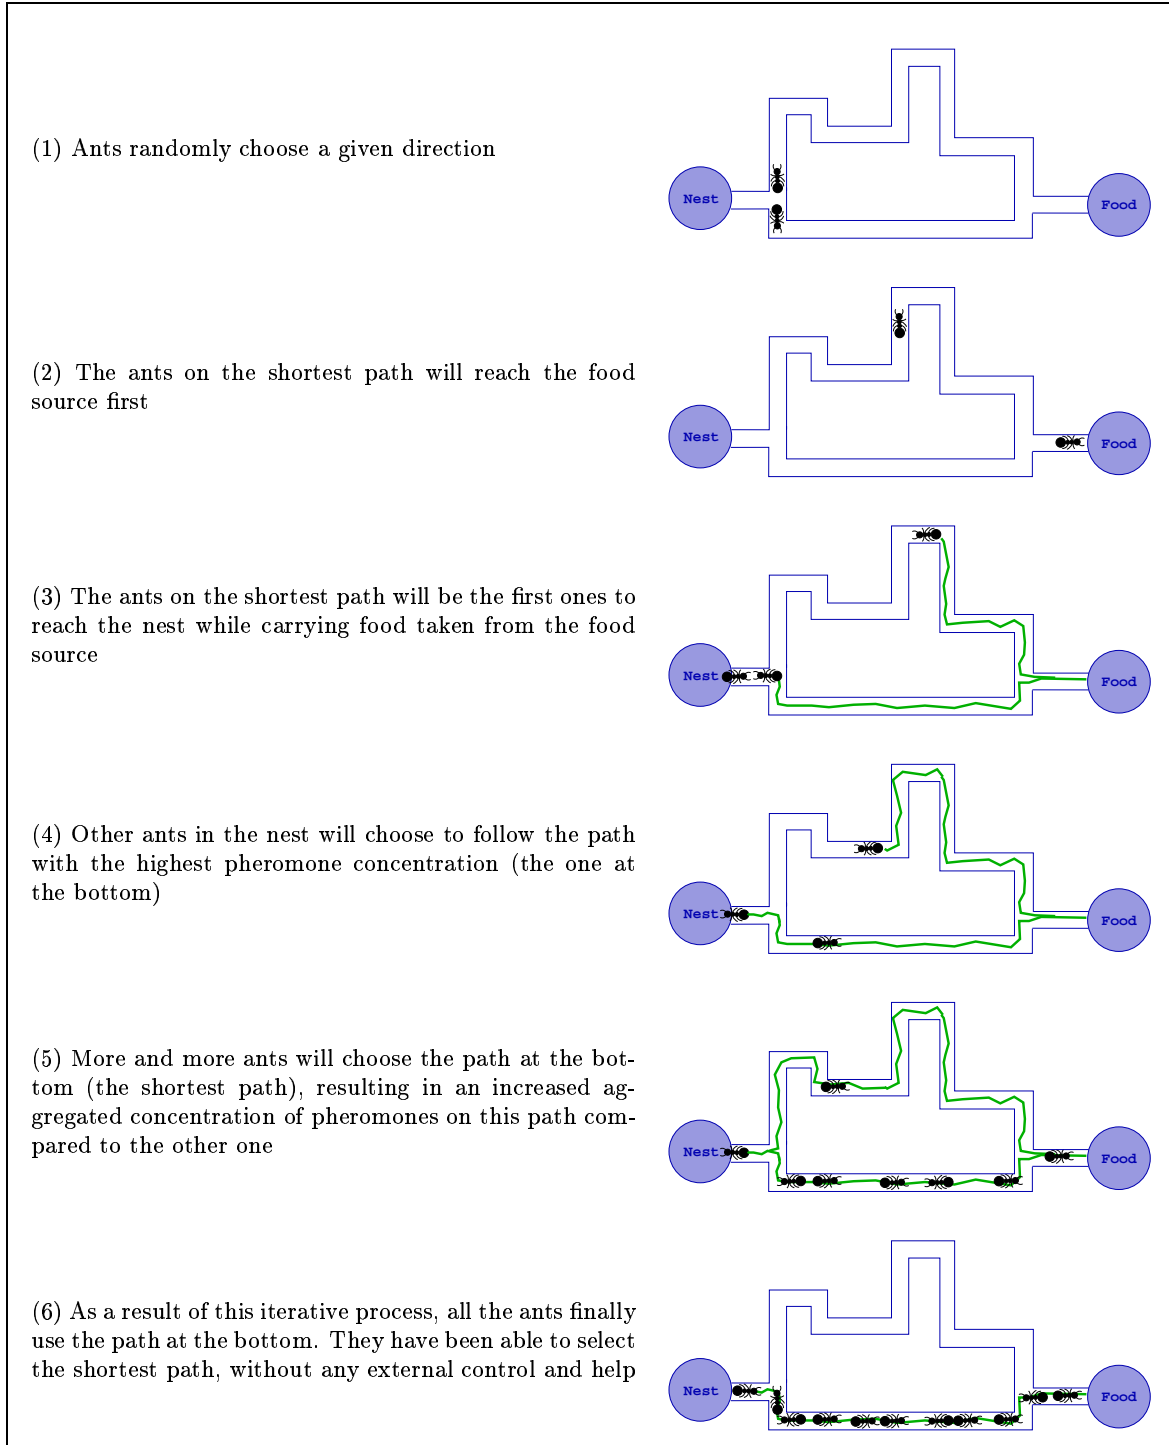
(1) Ants randomly choose a given direction

Nest

Food

(2) The ants on the shortest path will reach the food source first

Nest

Food

(3) The ants on the shortest path will be the first ones to reach the nest while carrying food taken from the food source

Nest

Food

(4) Other ants in the nest will choose to follow the path with the highest pheromone concentration (the one at the bottom)

Nest

Food

(5) More and more ants will choose the path at the bottom (the shortest path), resulting in an increased aggregated concentration of pheromones on this path compared to the other one

Nest

Food

(6) As a result of this iterative process, all the ants finally use the path at the bottom. They have been able to select the shortest path, without any external control and help

Nest

Food